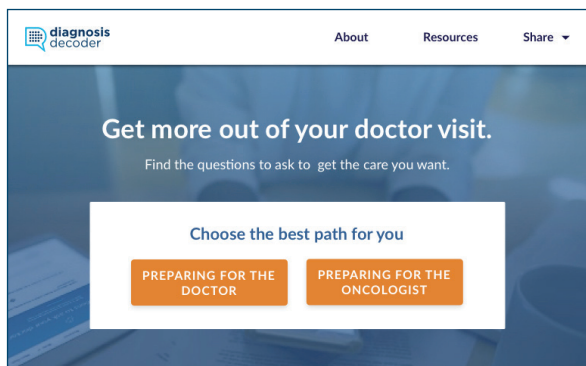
diagnosis decoder

About Resources Share

Get more out of your doctor visit.

Find the questions to ask to get the care you want.

Choose the best path for you

PREPARING FOR THE DOCTOR

PREPARING FOR THE ONCOLOGIST